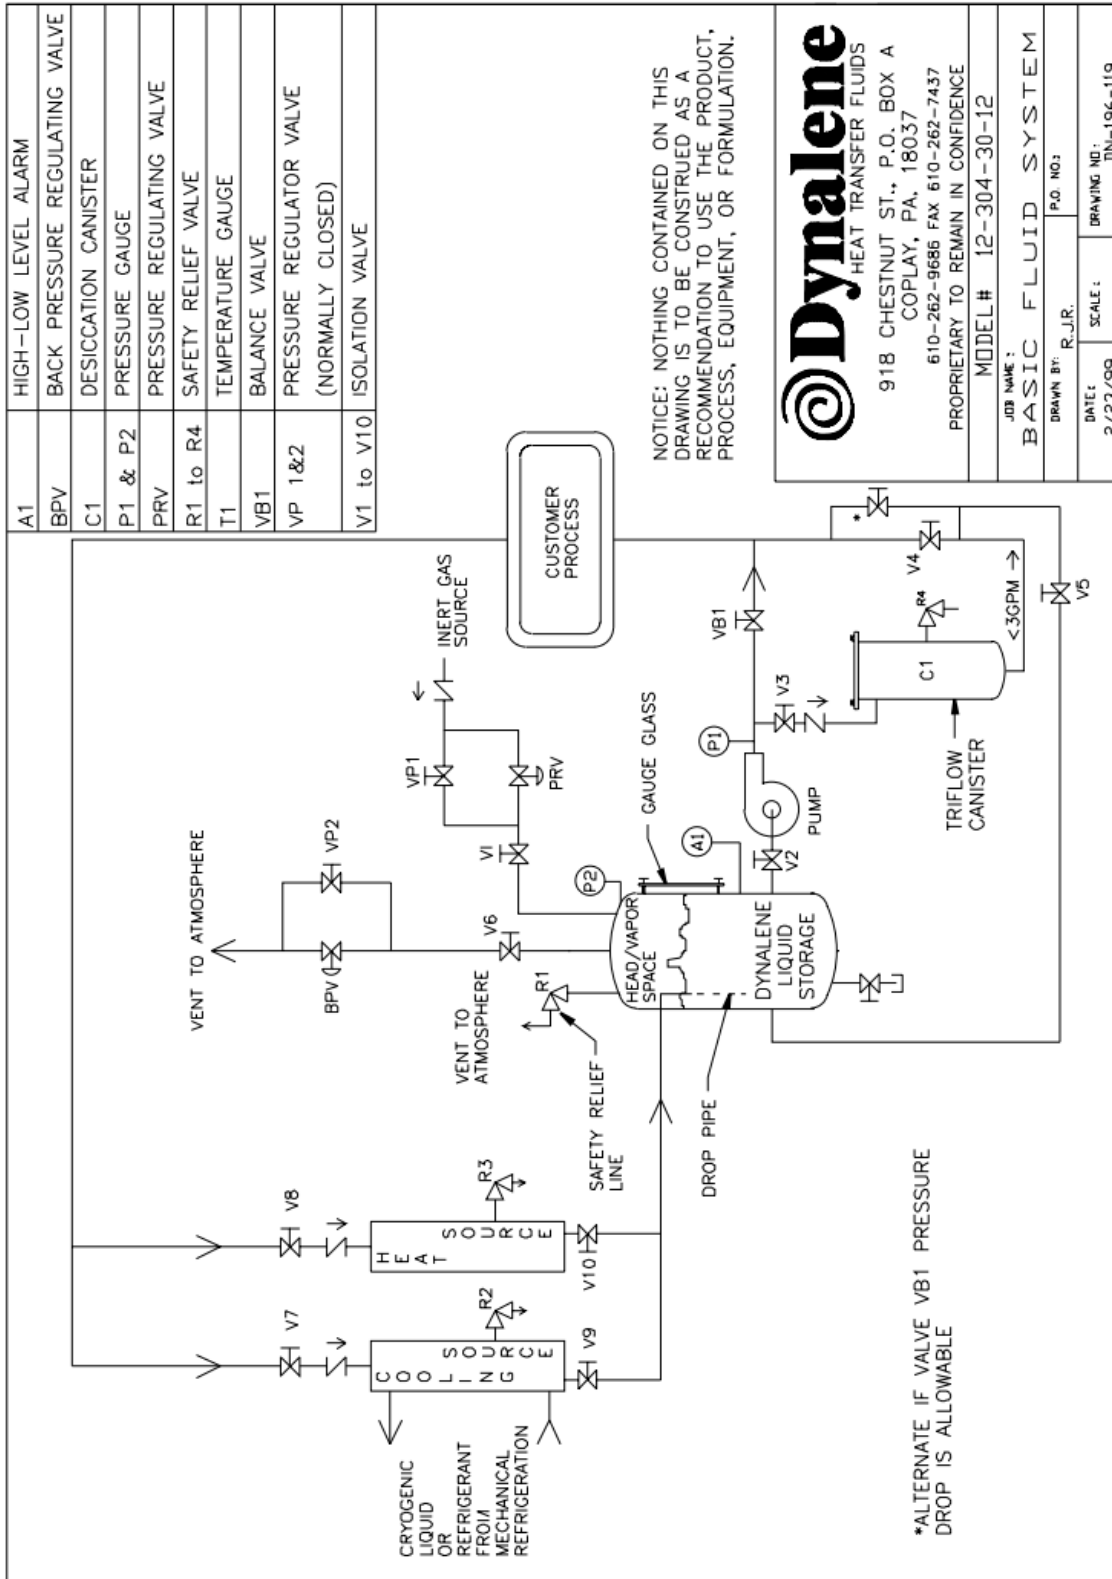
| A1 | HIGH-LOW LEVEL ALARM |
|---|---|
| BPV | BACK PRESSURE REGULATING VALVE |
| C1 | DESICCATION CANISTER |
| P1 & P2 | PRESSURE GAUGE |
| PRV | PRESSURE REGULATING VALVE |
| R1 to R4 | SAFETY RELIEF VALVE |
| T1 | TEMPERATURE GAUGE |
| VB1 | BALANCE VALVE |
| VP 1&2 | PRESSURE REGULATOR VALVE (NORMALLY CLOSED) |
| V1 to V10 | ISOLATION VALVE |

NOTICE: NOTHING CONTAINED ON THIS DRAWING IS TO BE CONSTRUED AS A RECOMMENDATION TO USE THE PRODUCT, PROCESS, EQUIPMENT, OR FORMULATION.

Dynalene
HEAT TRANSFER FLUIDS
918 CHESTNUT ST., P.O. BOX A
COPLAY, PA. 18037
610-262-9686 FAX 610-262-7437
PROPRIETARY TO REMAIN IN CONFIDENCE
MODEL# 12-304-30-12
JOB NAME:
BASIC FLUID SYSTEM
DRAWN BY: R.J.R.
P.O. NO:
DATE: 3/22/99
SCALE:
DRAWING NO: TN-196-119

VENT TO ATMOSPHERE
VP2
BPV
V6
VP1
PRV
VI
INERT GAS SOURCE
CUSTOMER PROCESS
GAUGE GLASS
P2
A1
P1
V3
VB1
V2
PUMP
HEAD/VAPOR SPACE
DYNALENE LIQUID STORAGE
R1
VENT TO ATMOSPHERE
SAFETY RELIEF
DROP PIPE
SAFETY RELIEF LINE
R4
C1
TRIFLOW CANISTER
<3GPM →
V4
V5
*
V8
V7
R3
R2
HEAT SOURCE
COOL SOURCE
V10
V9
CRYOGENIC LIQUID OR REFRIGERANT FROM MECHANICAL REFRIGERATION

*ALTERNATE IF VALVE VB1 PRESSURE DROP IS ALLOWABLE